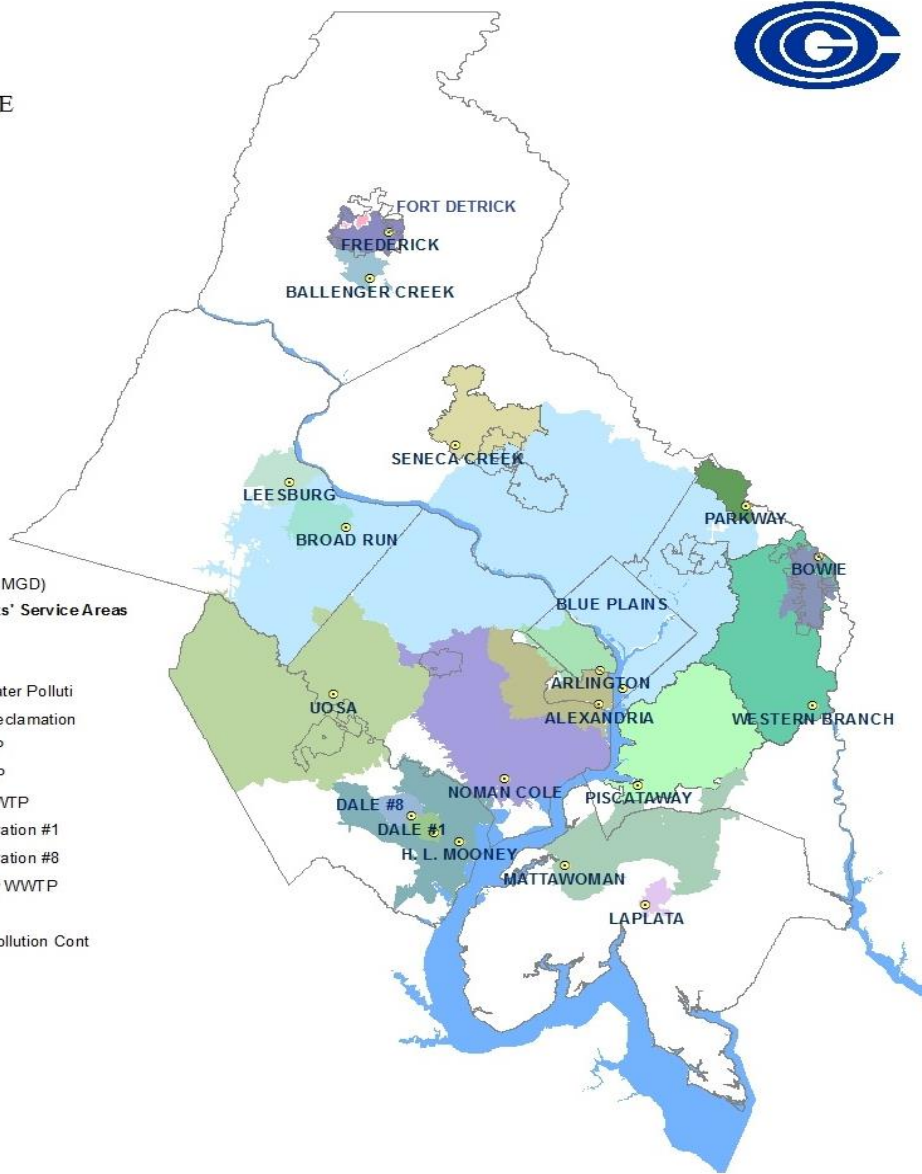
E

FORT DETRICK
FREDERICK
BALLENGER CREEK
SENECA CREEK
LEESBURG
BROAD RUN
PARKWAY
BOWIE
MGD)
s' Service Areas
BLUE PLAINS
ter Polluti
eclamation
ARLINGTON
UOSA
ALEXANDRIA
WESTERN BRANCH
TP
NOMAN COLE
PISCATAWAY
DALE #8
ation #1
DALE #1
ation #8
H. L. MOONEY
WWTP
MATTAWOMAN
LAPLATA
ollution Cont